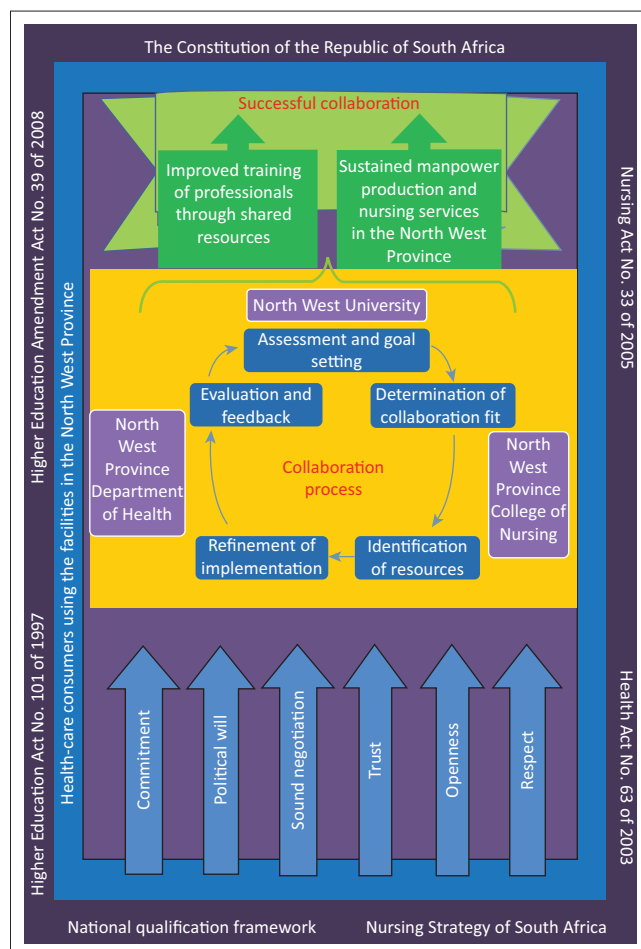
The Constitution of the Republic of South Africa

Higher Education Amendment Act No. 39 of 2008

Higher Education Act No. 101 of 1997

Health-care consumers using the facilities in the North West Province

Nursing Act No. 33 of 2005

Health Act No. 63 of 2003

Successful collaboration

Improved training of professionals through shared resources

Sustained manpower production and nursing services in the North West Province

North West University

Assessment and goal setting

Determination of collaboration fit

Identification of resources

Refinement of implementation

Evaluation and feedback

Collaboration process

North West Province Department of Health

North West Province College of Nursing

Commitment

Political will

Sound negotiation

Trust

Openness

Respect

National qualification framework

Nursing Strategy of South Africa